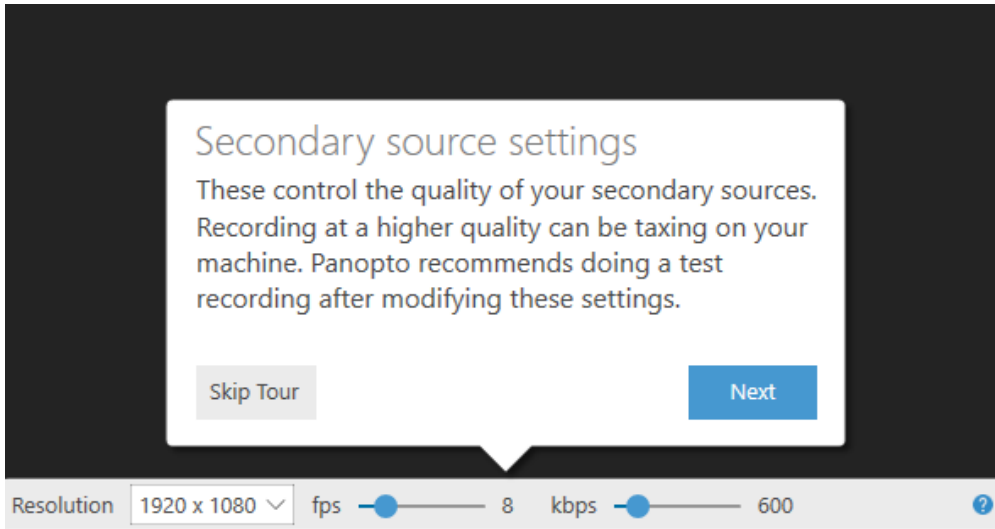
Secondary source settings

These control the quality of your secondary sources. Recording at a higher quality can be taxing on your machine. Panopto recommends doing a test recording after modifying these settings.

Skip Tour

Next

Resolution 1920 x 1080 fps 8 kbps 600

?